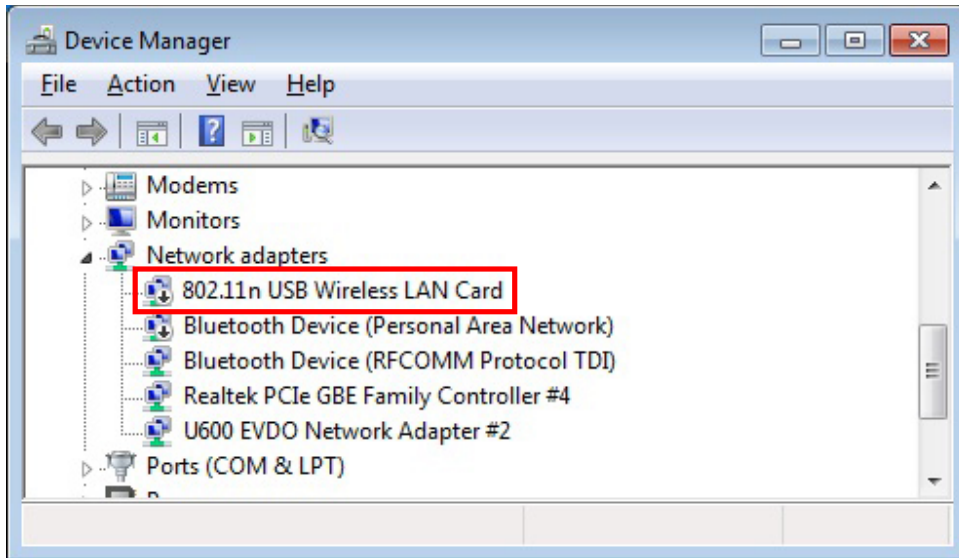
Device Manager

File Action View Help

Modems
Monitors
Network adapters
802.11n USB Wireless LAN Card
Bluetooth Device (Personal Area Network)
Bluetooth Device (RFCOMM Protocol TDI)
Realtek PCIe GBE Family Controller #4
U600 EVDO Network Adapter #2
Ports (COM & LPT)
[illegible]